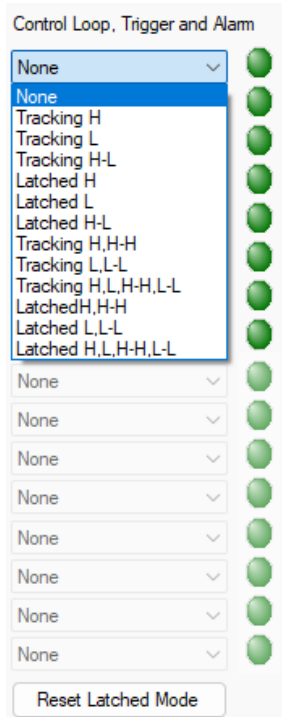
Control Loop, Trigger and Alarm

None

None
Tracking H
Tracking L
Tracking H-L
Latched H
Latched L
Latched H-L
Tracking H,H-H
Tracking L,L-L
Tracking H,L,H-H,L-L
LatchedH,H-H
Latched L,L-L
Latched H,L,H-H,L-L

None
None
None
None
None
None
None
None

Reset Latched Mode